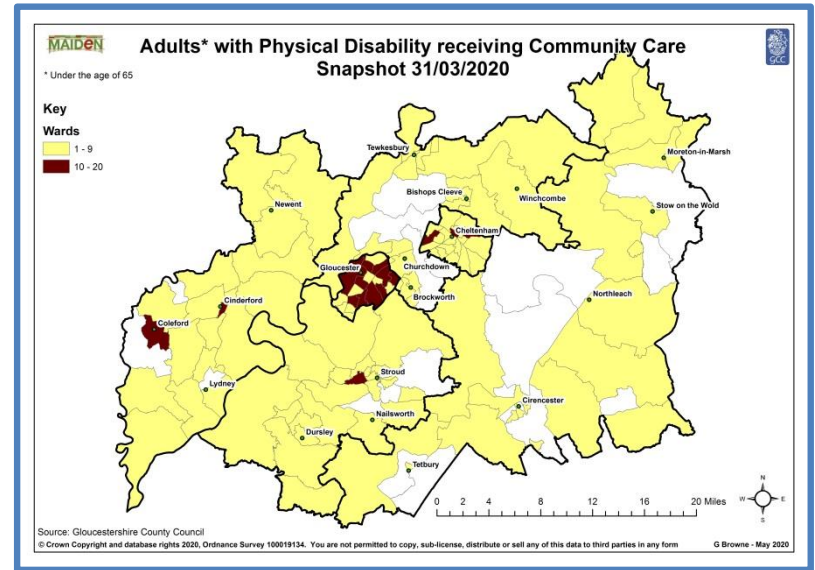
MAIDeN

Adults* with Physical Disability receiving Community Care
Snapshot 31/03/2020

* Under the age of 65

GCC

Key

Wards

1 - 9

10 - 20

Tewkesbury

Moreton-in-Marsh

Bishops Cleeve

Winchcombe

Stow on the Wold

Newent

Cheltenham

Gloucester

Churchdown

Brockworth

Northleach

Cinderford

Coleford

Stroud

Lydney

Cirencester

Nailsworth

Dursley

Tetbury

0 2 4 8 12 16 20 Miles

N
W E
S

Source: Gloucestershire County Council

© Crown Copyright and database rights 2020, Ordnance Survey 100019134. You are not permitted to copy, sub-license, distribute or sell any of this data to third parties in any form

G Browne - May 2020